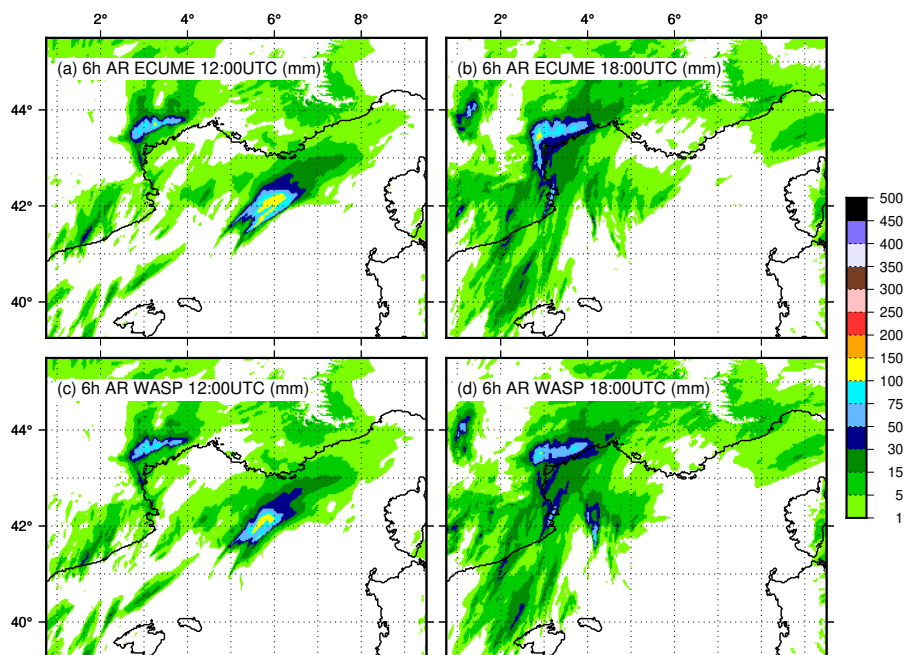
2° 4° 6° 8° 2° 4° 6° 8°

(a) 6h AR ECUME 12:00UTC (mm)

(b) 6h AR ECUME 18:00UTC (mm)

(c) 6h AR WASP 12:00UTC (mm)

(d) 6h AR WASP 18:00UTC (mm)

44° 42° 40° 44° 42° 40°

500
450
400
350
300
250
200
150
100
75
50
30
15
5
1